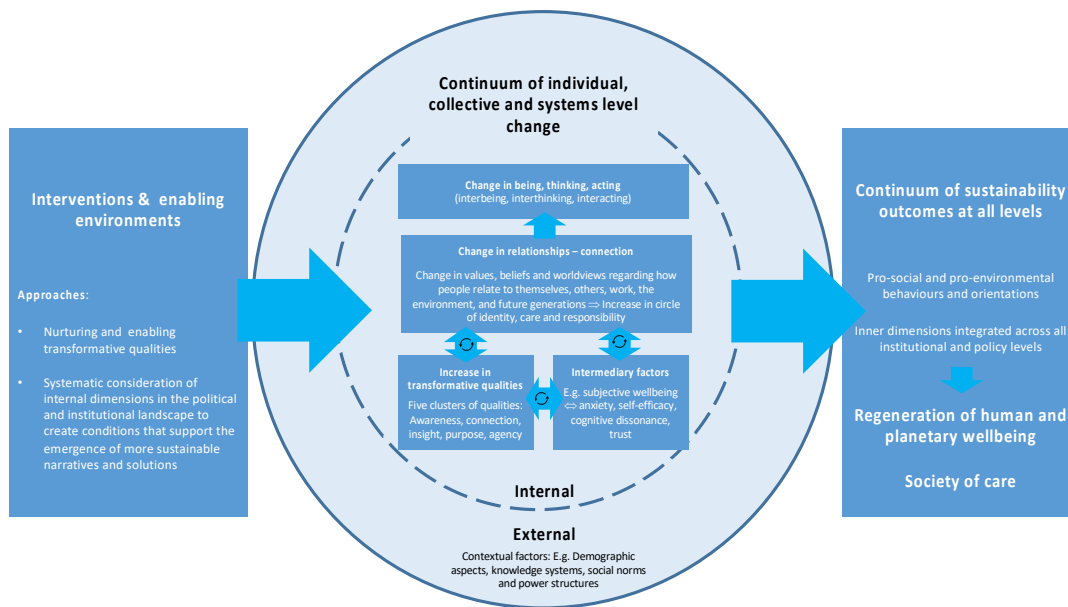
Interventions & enabling environments

Approaches:

• Nurturing and enabling transformative qualities

• Systematic consideration of internal dimensions in the political and institutional landscape to create conditions that support the emergence of more sustainable narratives and solutions

Continuum of individual, collective and systems level change

Change in being, thinking, acting
(interbeing, interthinking, interacting)

Change in relationships – connection

Change in values, beliefs and worldviews regarding how people relate to themselves, others, work, the environment, and future generations ⇒ Increase in circle of identity, care and responsibility

Increase in transformative qualities

Five clusters of qualities: Awareness, connection, insight, purpose, agency

Intermediary factors

E.g. subjective wellbeing ⇔ anxiety, self-efficacy, cognitive dissonance, trust

Internal

External

Contextual factors: E.g. Demographic aspects, knowledge systems, social norms and power structures

Continuum of sustainability outcomes at all levels

Pro-social and pro-environmental behaviours and orientations

Inner dimensions integrated across all institutional and policy levels

Regeneration of human and planetary wellbeing

Society of care